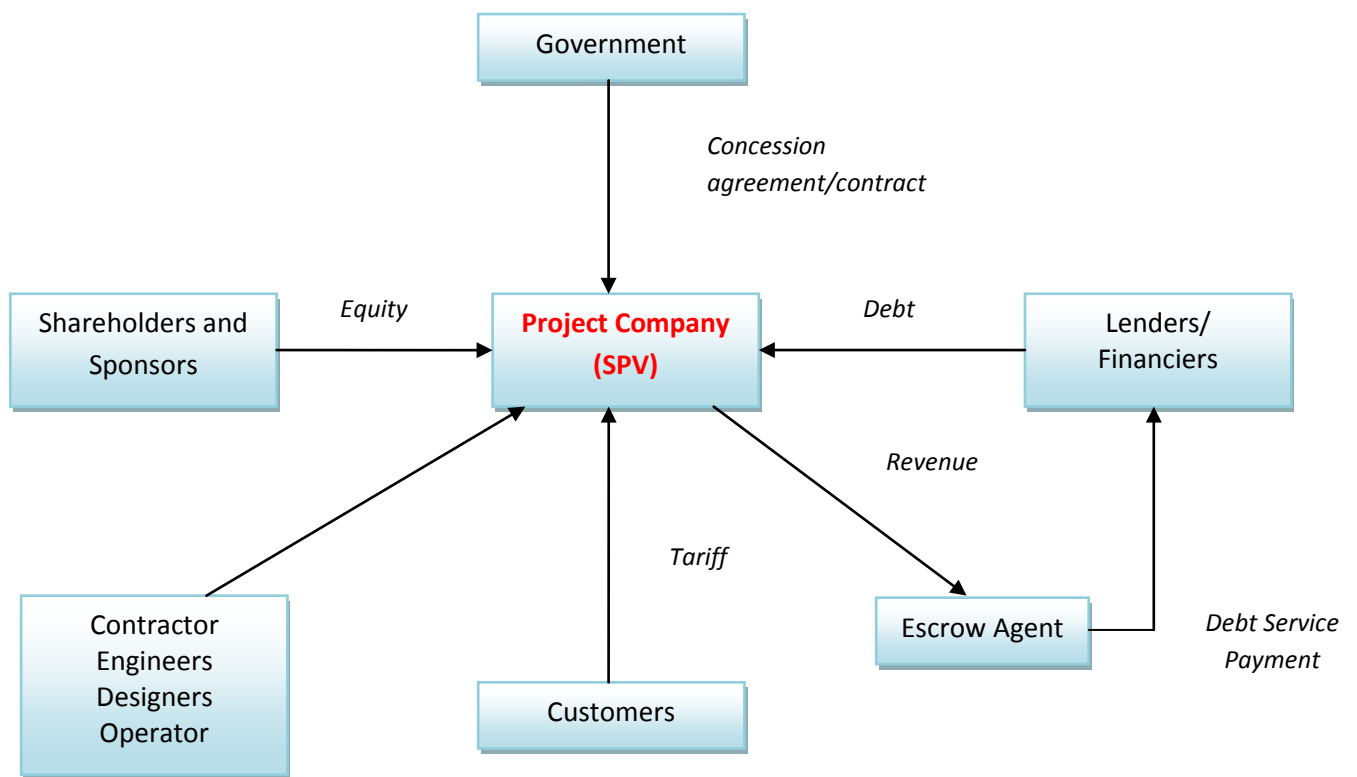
Government

Concession agreement/contract

Shareholders and Sponsors

Equity

Project Company (SPV)

Debt

Lenders/ Financiers

Revenue

Tariff

Contractor Engineers Designers Operator

Escrow Agent

Debt Service Payment

Customers